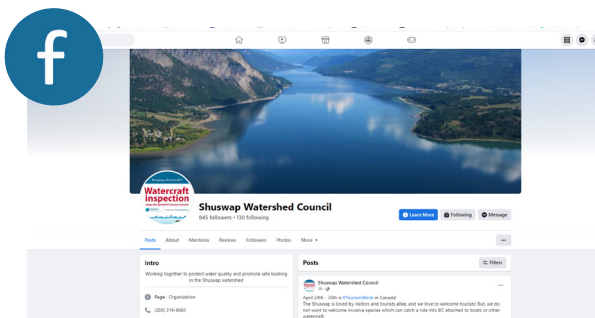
Watercraft inspection

Shuswap Watershed Council
845 followers • 130 following

Learn More
Following
Message

Posts
About
Mentions
Reviews
Followers
Photos
More

Intro
Working together to protect water quality and promote safe boating in the Shuswap watershed

Page · Organization
(250) 314-9660

Posts
Filters

Shuswap Watershed Council
3d

April 24th - 30th is #TourismWeek in Canada!
The Shuswap is loved by visitors and tourists alike, and we love to welcome tourists! But, we do not want to welcome invasive species which can catch a ride into BC attached to boats or other watercraft.